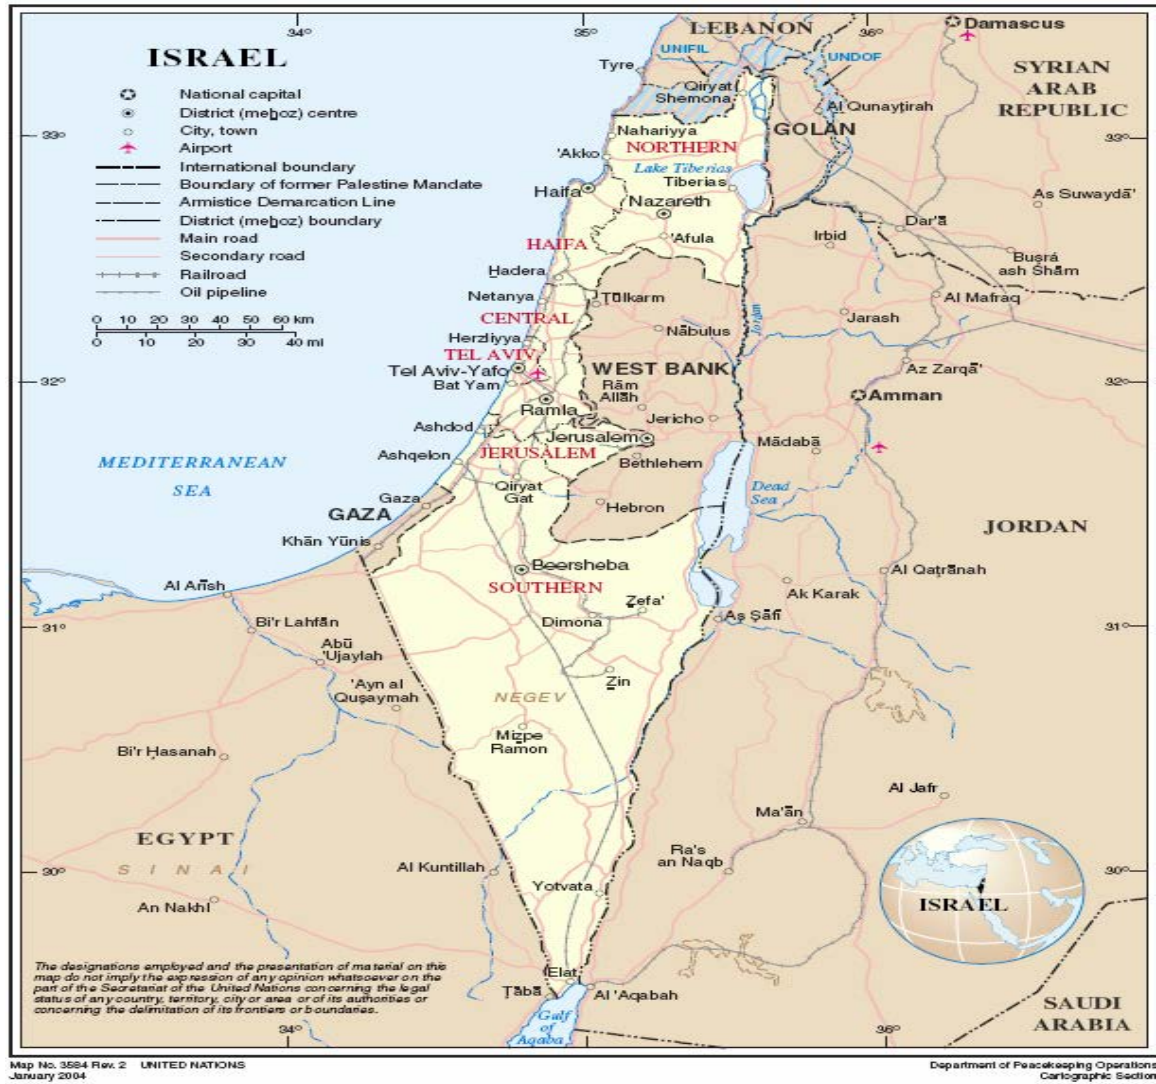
ISRAEL

National capital
District (mehoz) centre
City, town
Airport
International boundary
Boundary of former Palestine Mandate
Armistice Demarcation Line
District (mehoz) boundary
Main road
Secondary road
Railroad
Oil pipeline

0 10 20 30 40 50 60 km
0 10 20 30 40 mi

34° 35° 36°
33° 32° 31° 30°

LEBANON
UNIFIL
UNDOF
Damascus
SYRIAN ARAB REPUBLIC
Tyre
Qiryat Shemona
Al Qunaytirah
GOLAN
Nahariyya
'Akko
NORTHERN
Lake Tiberias
Tiberias
Haifa
Nazareth
As Suwaydā'
Dar'ā
Irbid
'Afula
HAIFA
Busrá ash Shām
Hadera
Netanya
Tūlkarm
Al Mafraq
CENTRAL
Jordan
Jarash
Nābulus
Herzliyya
TEL AVIV
Tel Aviv-Yafo
Bat Yam
WEST BANK
Rām Allāh
Az Zarqā'
Amman
Ramla
Ashdod
Jericho
Jerusalem
Mādabā
MEDITERRANEAN SEA
Ashqelon
JERUSALEM
Bethlehem
Dead Sea
Gaza
Qiryat Gat
Hebron
GAZA
JORDAN
Khān Yūnis
Beersheba
Al Qaṭrānah
Al Arīsh
SOUTHERN
Ak Karak
Zefa'
Bi'r Lahfān
Dimona
Aş Şāfī
Abū 'Ujaylah
'Ayn al Quşaymah
Zin
NEGEV
Mizpe Ramon
Bi'r Hasanah
Al Jafr
Ma'ān
EGYPT
SINAI
Ra's an Naqb
Al Kuntillah
Yotvata
An Nakhl
ISRAEL
Elat
Tābā
Al 'Aqabah
Gulf of Aqaba
SAUDI ARABIA

The designations employed and the presentation of material on this map do not imply the expression of any opinion whatsoever on the part of the Secretariat of the United Nations concerning the legal status of any country, territory, city or area or of its authorities or concerning the delimitation of its frontiers or boundaries.

Map No. 3584 Rev. 2 UNITED NATIONS
January 2004

Department of Peacekeeping Operations
Cartographic Section